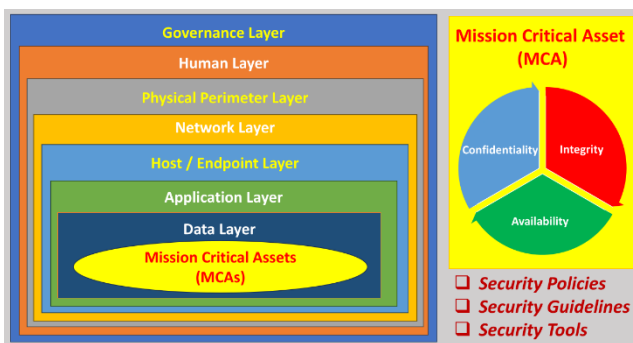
Governance Layer

Human Layer

Physical Perimeter Layer

Network Layer

Host / Endpoint Layer

Application Layer

Data Layer

Mission Critical Assets (MCAs)

Mission Critical Asset (MCA)

Confidentiality

Integrity

Availability

❑ Security Policies
❑ Security Guidelines
❑ Security Tools